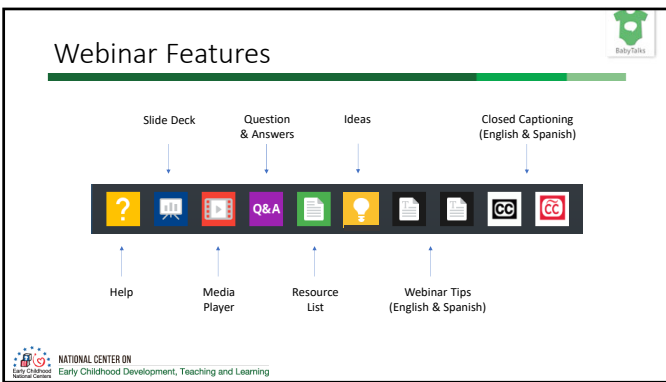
Webinar Features

BabyTalks

Slide Deck

Question & Answers

Ideas

Closed Captioning (English & Spanish)

?

Q&A

CC

CC

Help

Media Player

Resource List

Webinar Tips (English & Spanish)

Early Childhood National Centers

NATIONAL CENTER ON
Early Childhood Development, Teaching and Learning